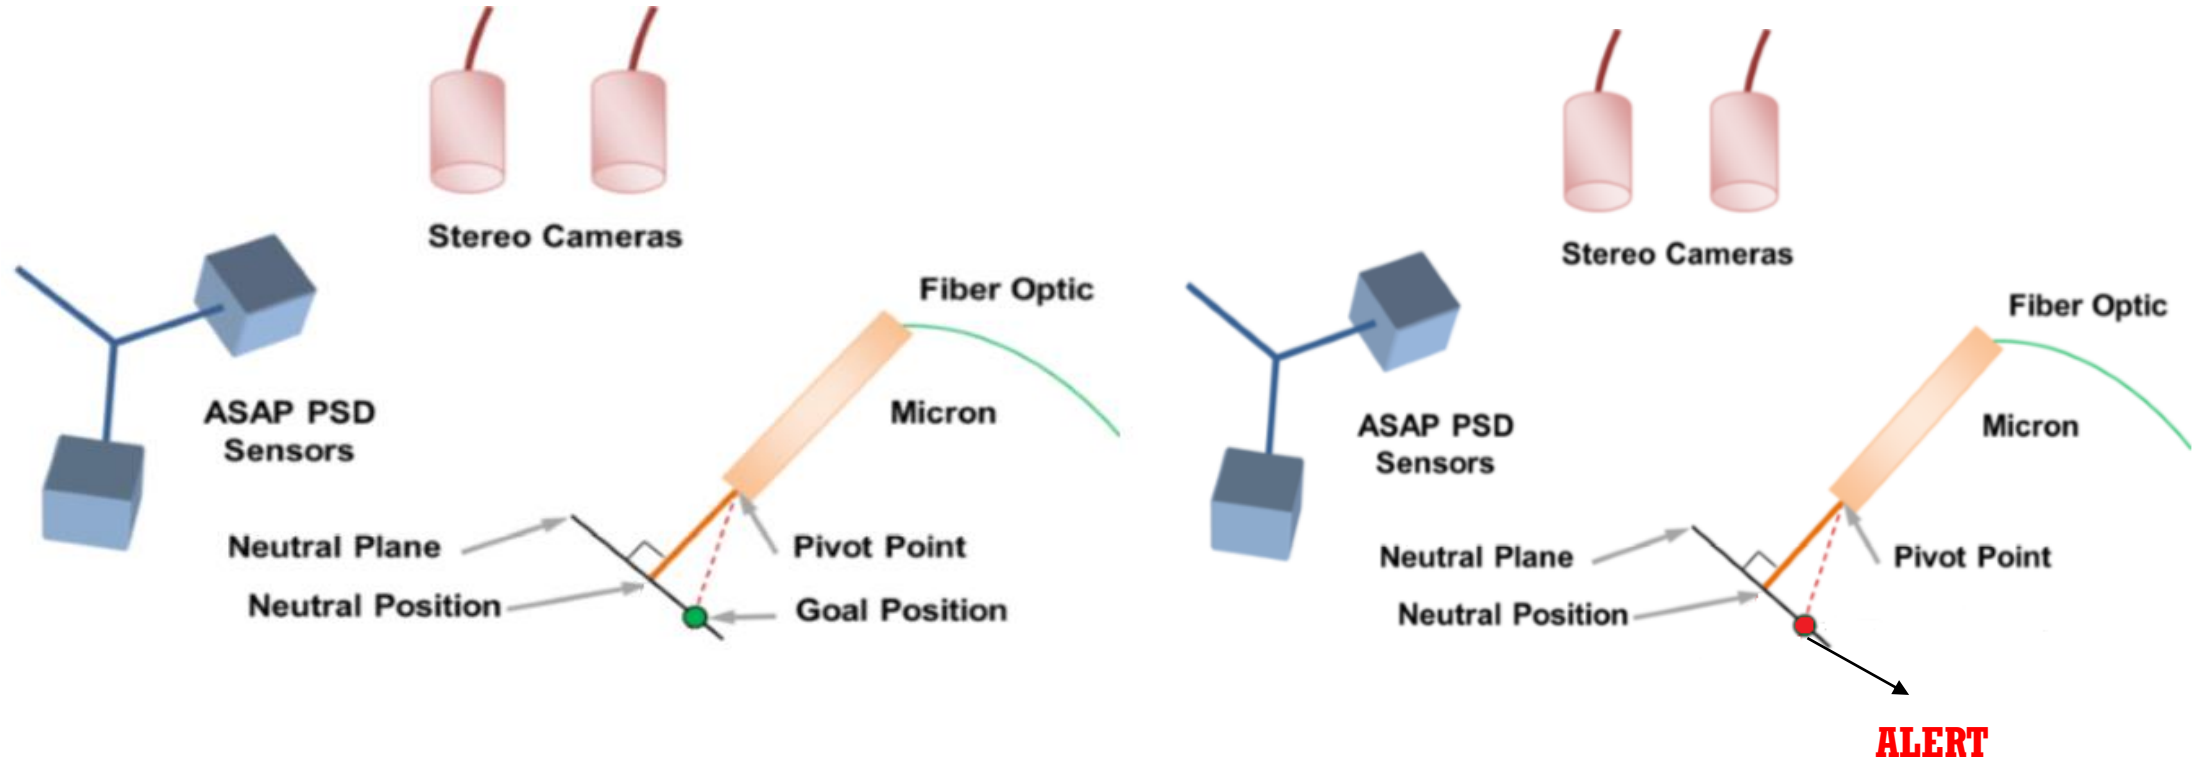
Stereo Cameras

Fiber Optic

ASAP PSD Sensors

Micron

Neutral Plane

Pivot Point

Neutral Position

Goal Position

Stereo Cameras

Fiber Optic

ASAP PSD Sensors

Micron

Neutral Plane

Pivot Point

Neutral Position

ALERT